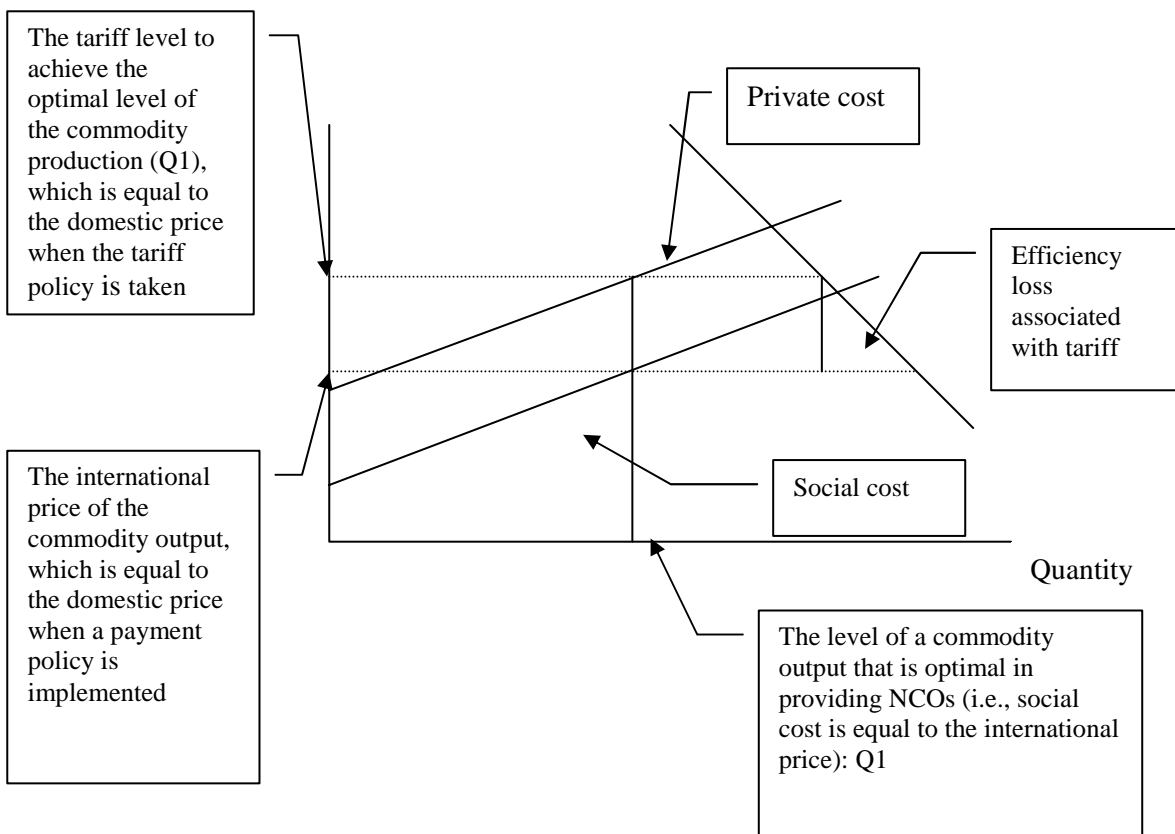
The tariff level to achieve the optimal level of the commodity production (Q1), which is equal to the domestic price when the tariff policy is taken

Private cost

Efficiency loss associated with tariff

The international price of the commodity output, which is equal to the domestic price when a payment policy is implemented

Social cost

Quantity

The level of a commodity output that is optimal in providing NCOs (i.e., social cost is equal to the international price): Q1